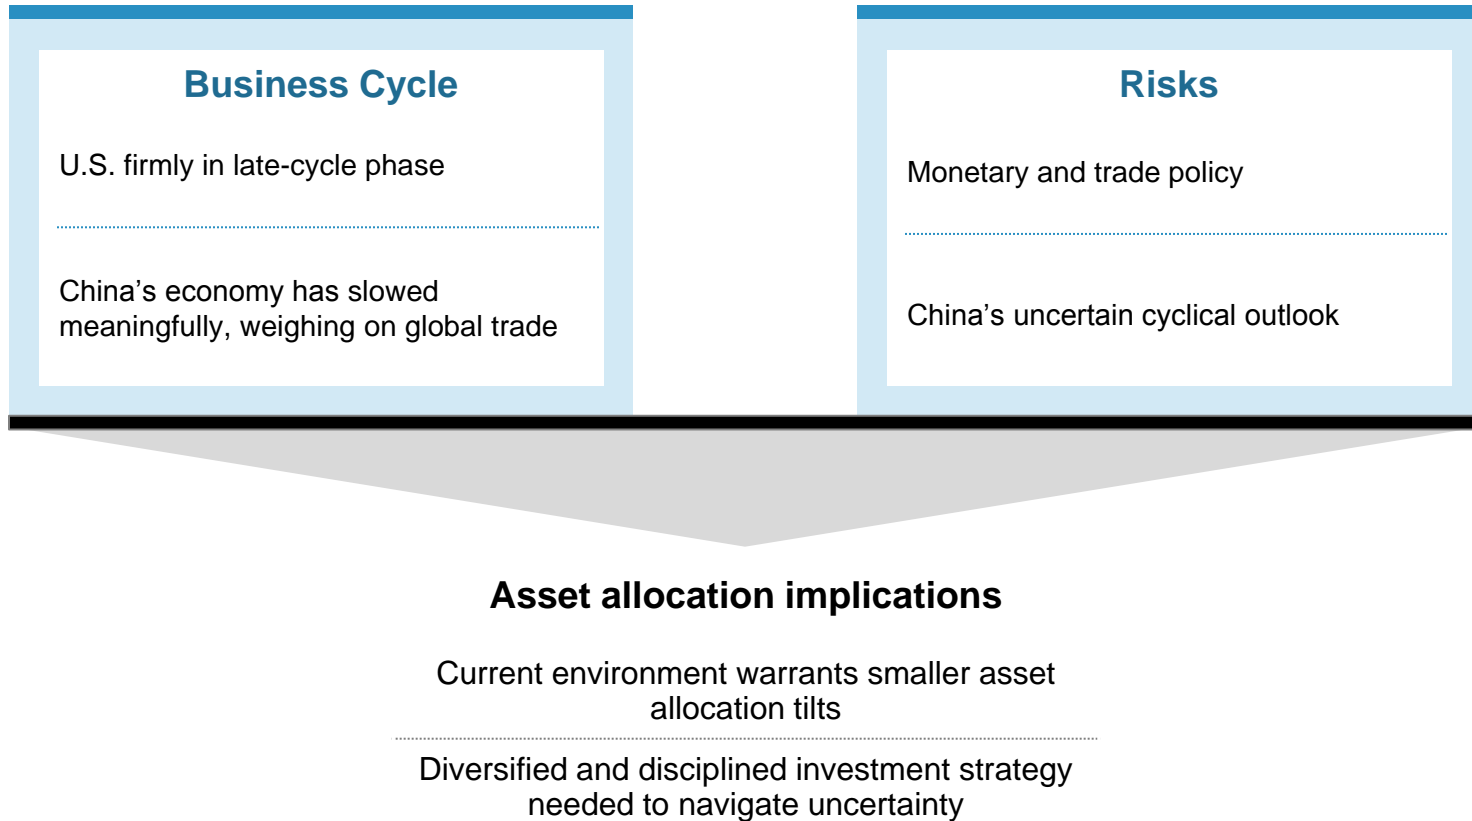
Business Cycle

U.S. firmly in late-cycle phase

China’s economy has slowed meaningfully, weighing on global trade

Risks

Monetary and trade policy

China’s uncertain cyclical outlook

Asset allocation implications

Current environment warrants smaller asset allocation tilts

Diversified and disciplined investment strategy needed to navigate uncertainty